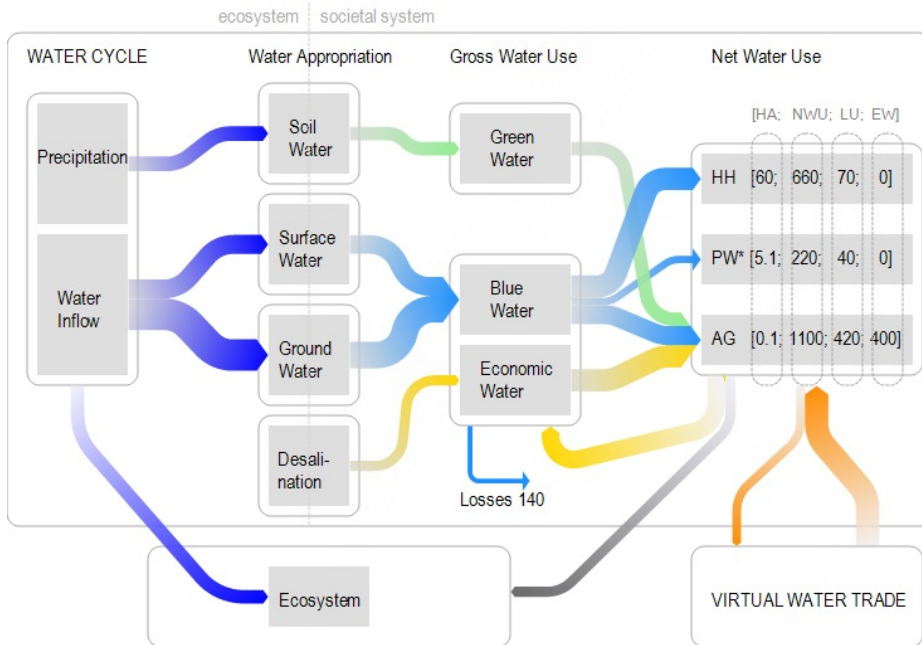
ecosystem | societal system

WATER CYCLE

Water Appropriation

Gross Water Use

Net Water Use

Precipitation

Water Inflow

Soil Water

Surface Water

Ground Water

Desalination

Green Water

Blue Water

Economic Water

Losses 140

[HA; NWU; LU; EW]

HH [60; 660; 70; 0]

PW* [5.1; 220; 40; 0]

AG [0.1; 1100; 420; 400]

Ecosystem

VIRTUAL WATER TRADE